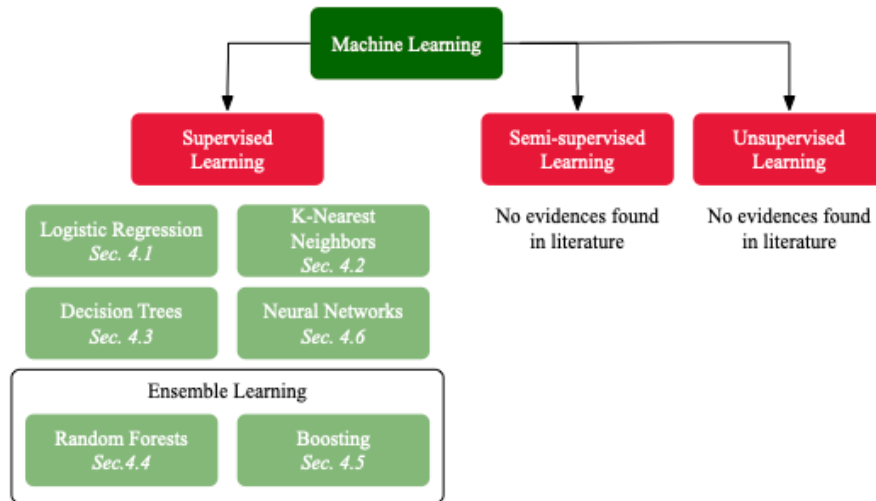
Machine Learning

Supervised Learning

Semi-supervised Learning

Unsupervised Learning

Logistic Regression
Sec. 4.1

K-Nearest Neighbors
Sec. 4.2

Decision Trees
Sec. 4.3

Neural Networks
Sec. 4.6

Ensemble Learning

Random Forests
Sec.4.4

Boosting
Sec. 4.5

No evidences found in literature

No evidences found in literature